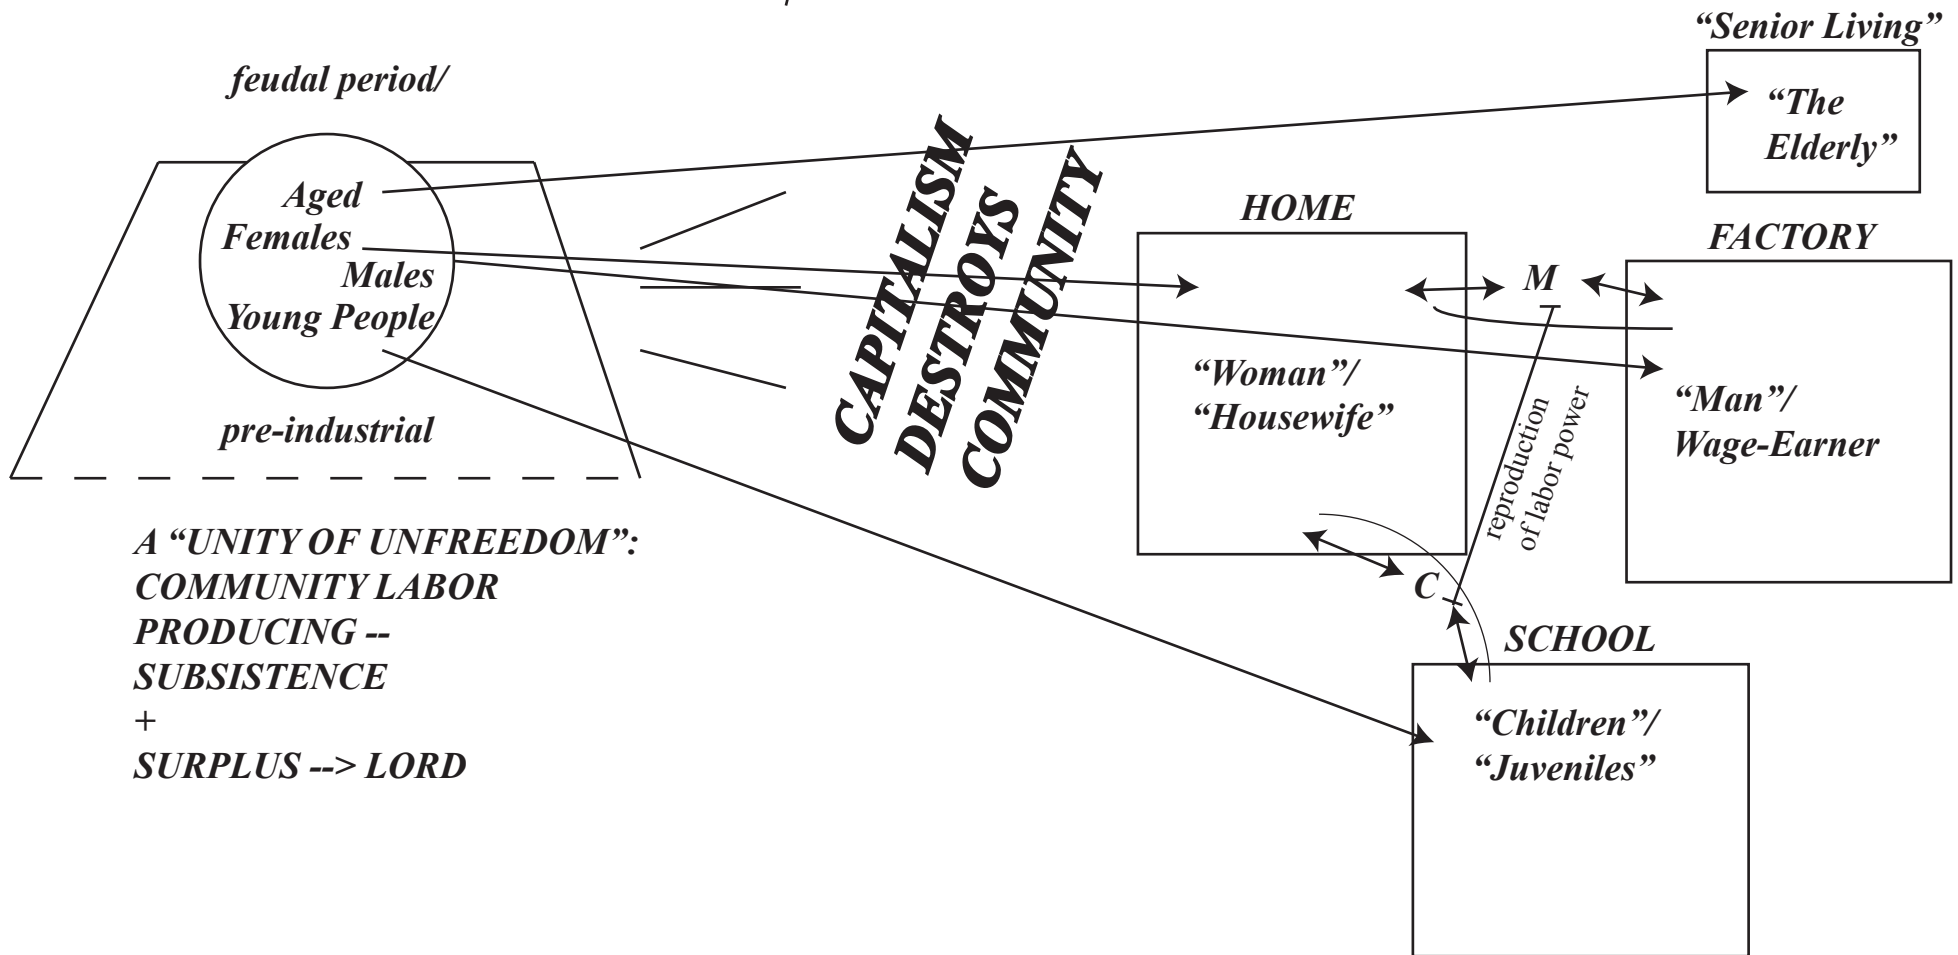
feudal period/

Aged
Females
Males
Young People

pre-industrial

A "UNITY OF UNFREEDOM":
COMMUNITY LABOR
PRODUCING --
SUBSISTENCE
+
SURPLUS --> LORD

CAPITALISM
DESTROYS
COMMUNITY

"Senior Living"
"The Elderly"

HOME
"Woman"/ "Housewife"

M

FACTORY
"Man"/ Wage-Earner

reproduction of labor power

C

SCHOOL
"Children"/ "Juveniles"